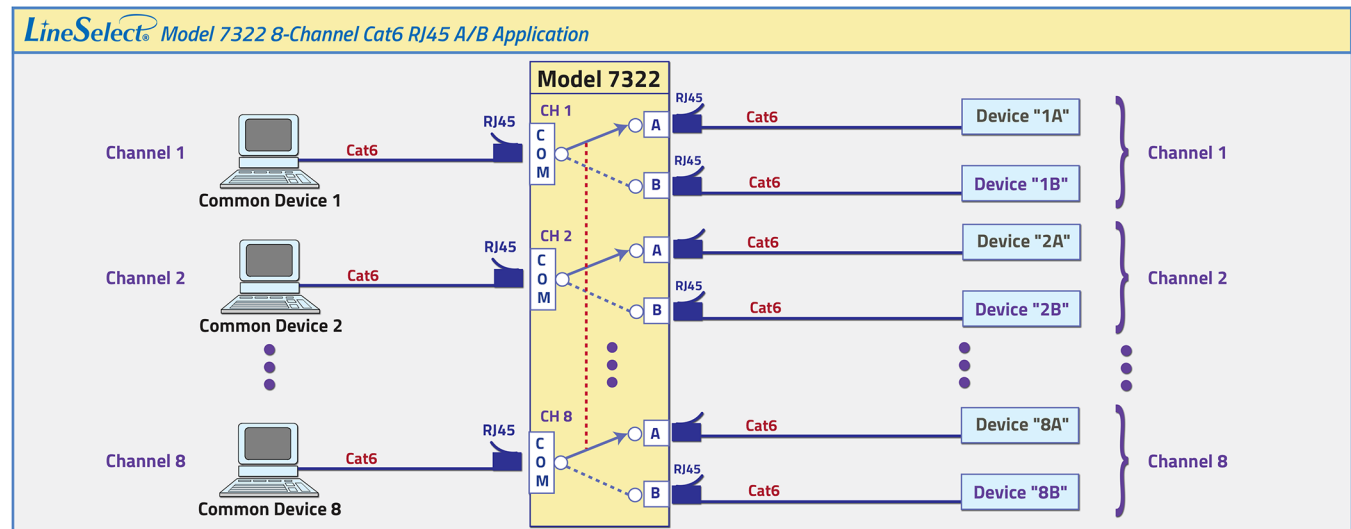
LineSelect® Model 7322 8-Channel Cat6 RJ45 A/B Application

Model 7322

Channel 1
Cat6
Common Device 1
RJ45
CH 1
COM
A
B
RJ45
Cat6
Device "1A"
RJ45
Cat6
Device "1B"
Channel 1

Channel 2
Cat6
Common Device 2
RJ45
CH 2
COM
A
B
Cat6
Device "2A"
RJ45
Cat6
Device "2B"
Channel 2

Channel 8
Cat6
Common Device 8
RJ45
CH 8
COM
A
B
Cat6
Device "8A"
RJ45
Cat6
Device "8B"
Channel 8